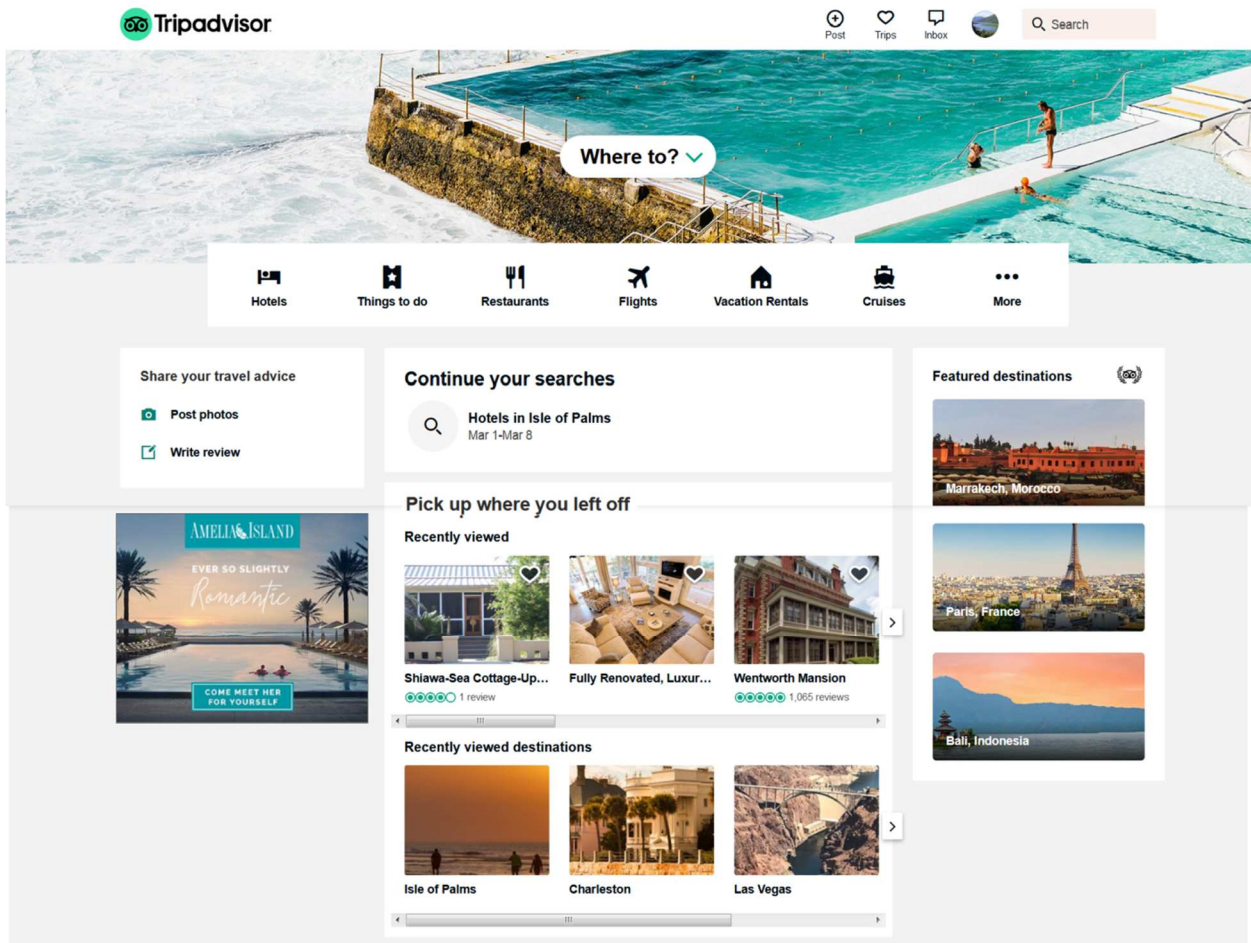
Tripadvisor

Post Trips Inbox Search

Where to?

Hotels Things to do Restaurants Flights Vacation Rentals Cruises More

Share your travel advice

Post photos

Write review

Continue your searches

Hotels in Isle of Palms
Mar 1-Mar 8

Featured destinations

Marrakech, Morocco

Paris, France

Bali, Indonesia

AMELIA ISLAND

EVER SO SLIGHTLY

Romantic

COME MEET HER FOR YOURSELF

Pick up where you left off

Recently viewed

Shiawa-Sea Cottage-Up...
1 review

Fully Renovated, Luxur...

Wentworth Mansion
1,065 reviews

Recently viewed destinations

Isle of Palms

Charleston

Las Vegas